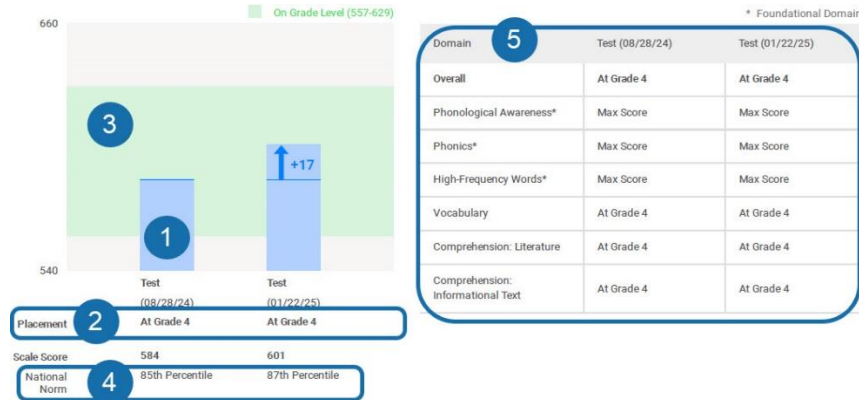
On Grade Level (557-629)

660

3

+17

1

540

Test (08/28/24)

Test (01/22/25)

Placement 2 At Grade 4 At Grade 4

Scale Score 584 601

National Norm 4 85th Percentile 87th Percentile

* Foundational Domain

| Domain 5 | Test (08/28/24) | Test (01/22/25) |
|---|---|---|
| Overall | At Grade 4 | At Grade 4 |
| Phonological Awareness* | Max Score | Max Score |
| Phonics* | Max Score | Max Score |
| High-Frequency Words* | Max Score | Max Score |
| Vocabulary | At Grade 4 | At Grade 4 |
| Comprehension: Literature | At Grade 4 | At Grade 4 |
| Comprehension: Informational Text | At Grade 4 | At Grade 4 |